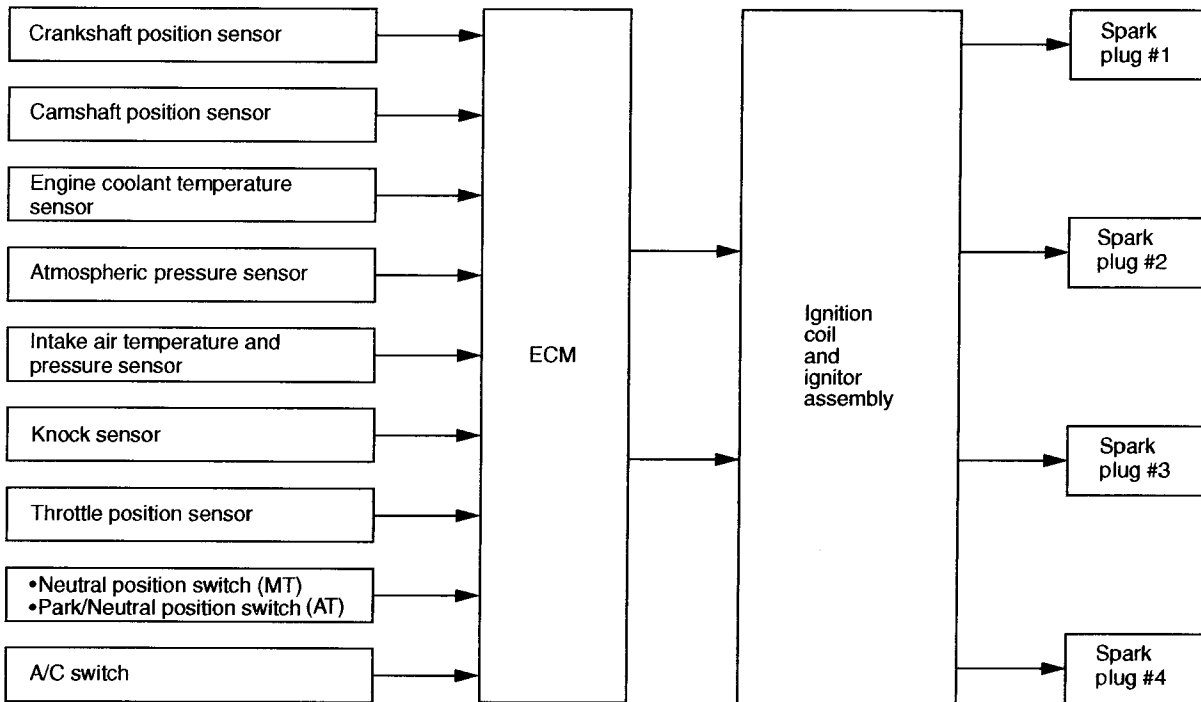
Crankshaft position sensor

Camshaft position sensor

Engine coolant temperature sensor

Atmospheric pressure sensor

Intake air temperature and pressure sensor

Knock sensor

Throttle position sensor

•Neutral position switch (MT)
•Park/Neutral position switch (AT)

A/C switch

ECM

Ignition coil and ignitor assembly

Spark plug #1

Spark plug #2

Spark plug #3

Spark plug #4